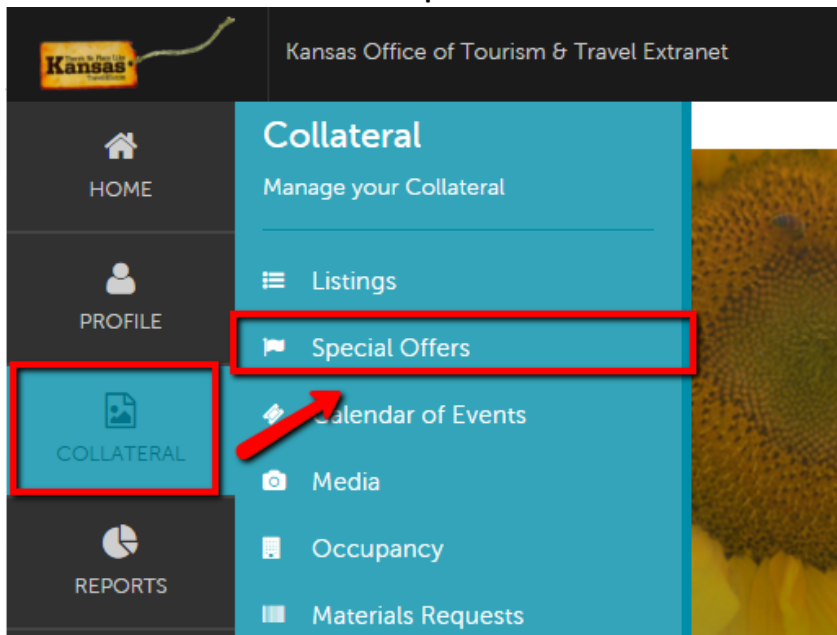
Kansas

Kansas Office of Tourism & Travel Extranet

HOME

PROFILE

COLLATERAL

REPORTS

Collateral

Manage your Collateral

Listings

Special Offers

Calendar of Events

Media

Occupancy

Materials Requests